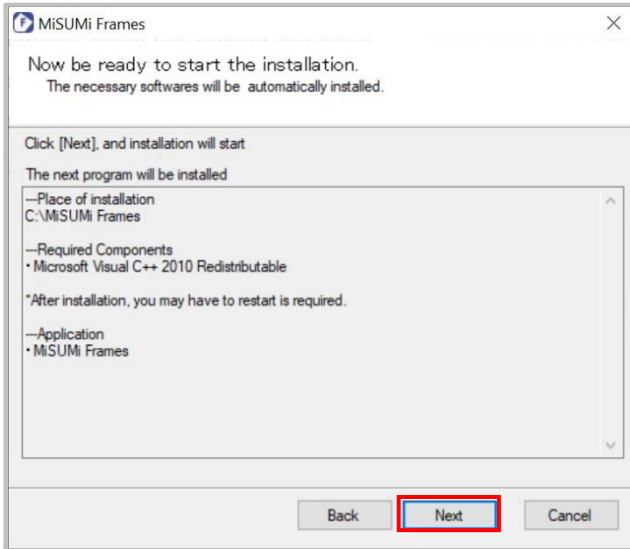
MiSUMi Frames

Now be ready to start the installation.
The necessary softwares will be automatically installed.

Click [Next], and installation will start

The next program will be installed

---Place of installation
C:\MiSUMi Frames

---Required Components
• Microsoft Visual C++ 2010 Redistributable

*After installation, you may have to restart is required.

---Application
• MiSUMi Frames

Back
Next
Cancel